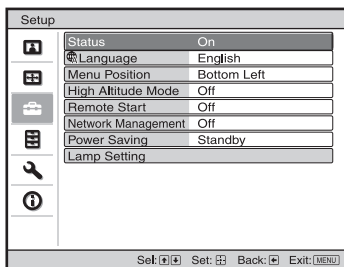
Setup

| Status | On |
|---|---|
| Language | English |
| Menu Position | Bottom Left |
| High Altitude Mode | Off |
| Remote Start | Off |
| Network Management | Off |
| Power Saving | Standby |
| Lamp Setting | |

Sel: Set: Back: Exit: MENU